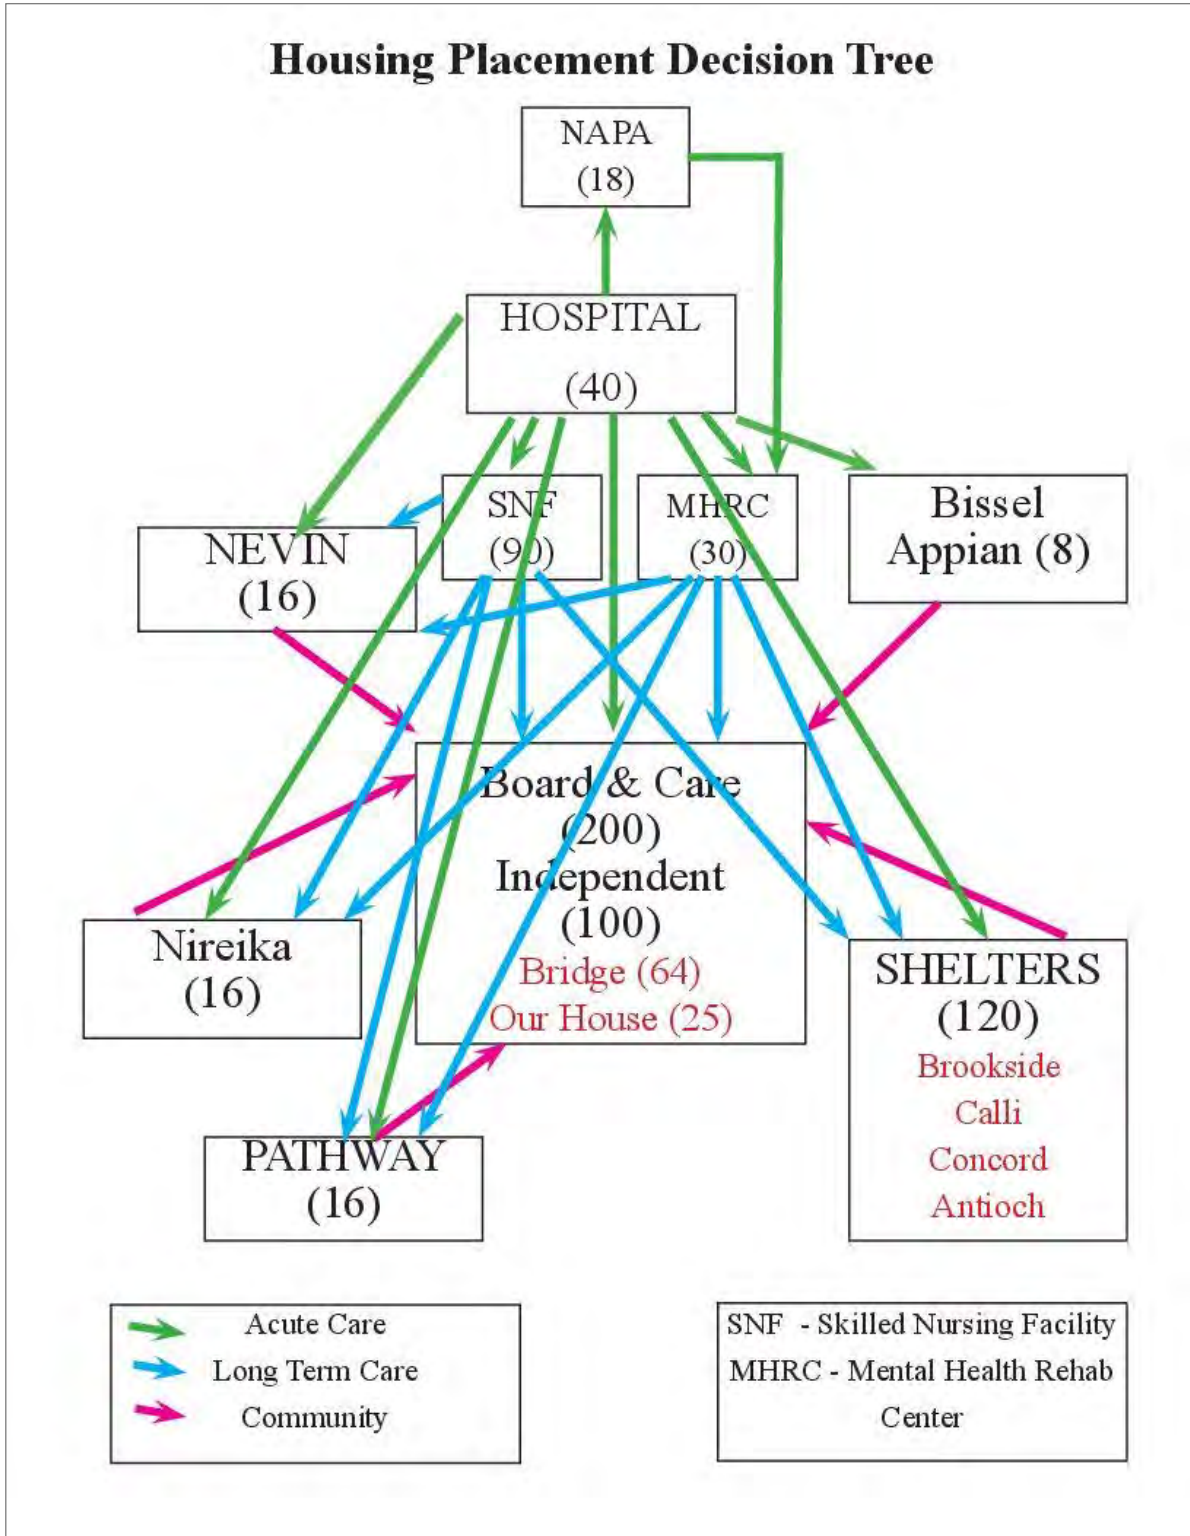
Housing Placement Decision Tree

NAPA
(18)

HOSPITAL
(40)

SNF
(90)

MHRC
(30)

NEVIN
(16)

Bissel
Appian (8)

Board & Care
(200)
Independent
(100)
Bridge (64)
Our House (25)

Nireika
(16)

SHELTERS
(120)
Brookside
Calli
Concord
Antioch

PATHWAY
(16)

Acute Care
Long Term Care
Community

SNF - Skilled Nursing Facility
MHRC - Mental Health Rehab Center